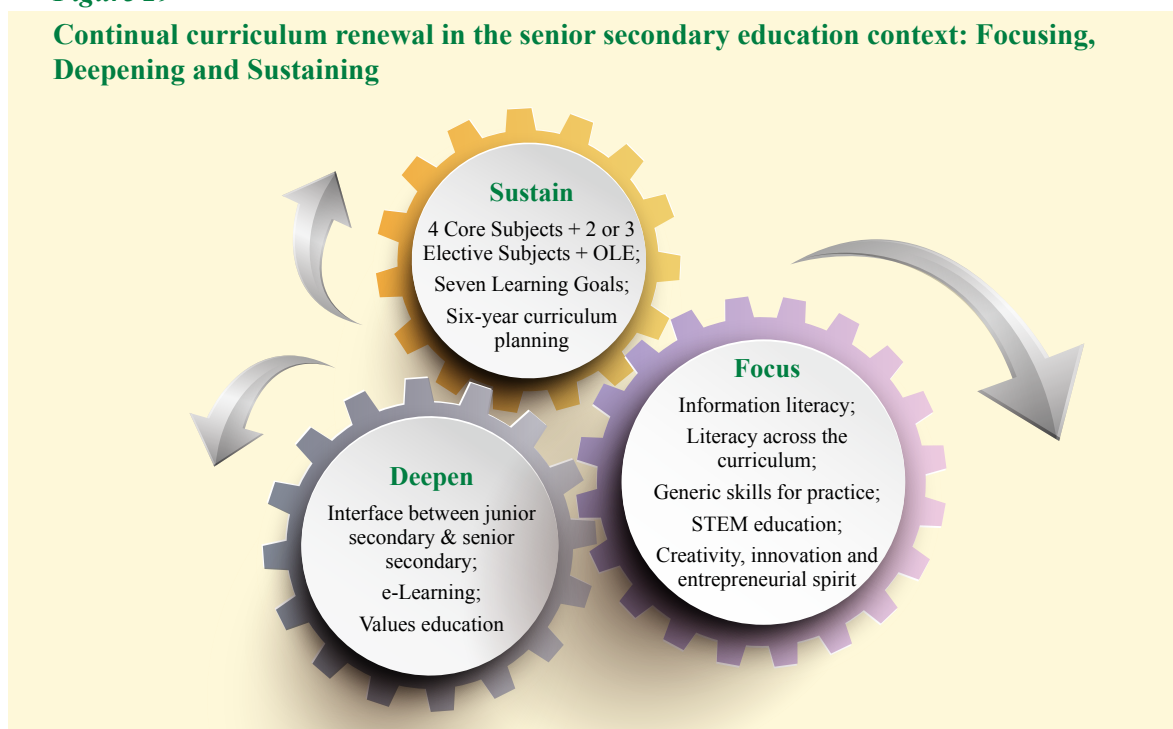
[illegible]

Continual curriculum renewal in the senior secondary education context: Focusing, Deepening and Sustaining

Sustain

4 Core Subjects + 2 or 3 Elective Subjects + OLE;

Seven Learning Goals;

Six-year curriculum planning

Focus

Information literacy;

Literacy across the curriculum;

Generic skills for practice;

STEM education;

Creativity, innovation and entrepreneurial spirit

Deepen

Interface between junior secondary & senior secondary;

e-Learning;

Values education